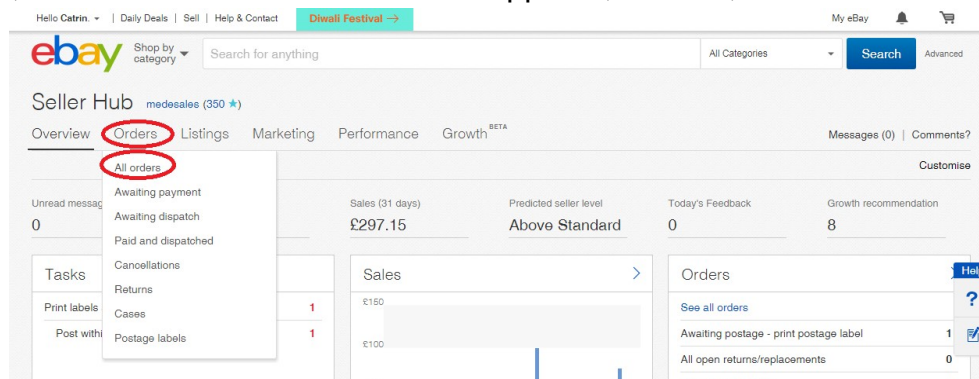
Hello Catrin. | Daily Deals | Sell | Help & Contact Diwali Festival →

My eBay

ebay Shop by category Search for anything All Categories Search Advanced

Seller Hub medesales (350 ★)

Overview Orders Listings Marketing Performance Growth BETA

Messages (0) | Comments?

Customise

All orders
Awaiting payment
Awaiting dispatch
Paid and dispatched
Cancellations
Returns
Cases
Postage labels

Unread messag
0

Sales (31 days)
£297.15

Predicted seller level
Above Standard

Today's Feedback
0

Growth recommendation
8

Tasks

Print labels 1
Post withi 1

Sales

£150
£100

Orders

See all orders
Awaiting postage - print postage label 1
All open returns/replacements 0

Hel
?